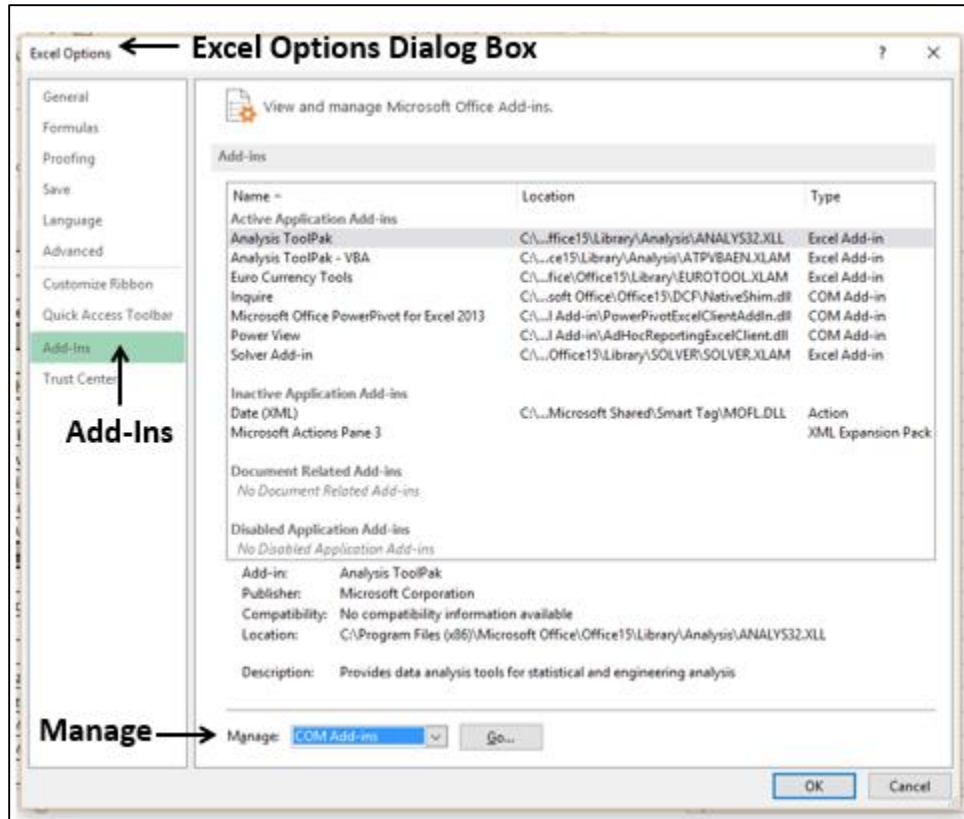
Excel Options Excel Options Dialog Box ? ×

General
Formulas
Proofing
Save
Language
Advanced
Customize Ribbon
Quick Access Toolbar
Add-Ins
Trust Center

Add-Ins

View and manage Microsoft Office Add-ins.

Add-ins

| Name ^ | Location | Type |
|---|---|---|
| Active Application Add-ins | | |
| Analysis ToolPak | C:\...ffice15\Library\Analysis\ANALYS32.XLL | Excel Add-in |
| Analysis ToolPak - VBA | C:\...ce15\Library\Analysis\ATPVBAEN.XLAM | Excel Add-in |
| Euro Currency Tools | C:\...fice\Office15\Library\EUROTOOL.XLAM | Excel Add-in |
| Inquire | C:\...soft Office\Office15\DCF\NativeShim.dll | COM Add-in |
| Microsoft Office PowerPivot for Excel 2013 | C:\...l Add-in\PowerPivotExcelClientAddIn.dll | COM Add-in |
| Power View | C:\...l Add-in\AdHocReportingExcelClient.dll | COM Add-in |
| Solver Add-in | C:\...Office15\Library\SOLVER\SOLVER.XLAM | Excel Add-in |
| Inactive Application Add-ins | | |
| Date (XML) | C:\...Microsoft Shared\Smart Tag\MOFL.DLL | Action |
| Microsoft Actions Pane 3 | | XML Expansion Pack |
| Document Related Add-ins | | |
| No Document Related Add-ins | | |
| Disabled Application Add-ins | | |
| No Disabled Application Add-ins | | |

Add-in: Analysis ToolPak
Publisher: Microsoft Corporation
Compatibility: No compatibility information available
Location: C:\Program Files (x86)\Microsoft Office\Office15\Library\Analysis\ANALYS32.XLL

Description: Provides data analysis tools for statistical and engineering analysis

Manage Manage: COM Add-ins Go...

OK Cancel